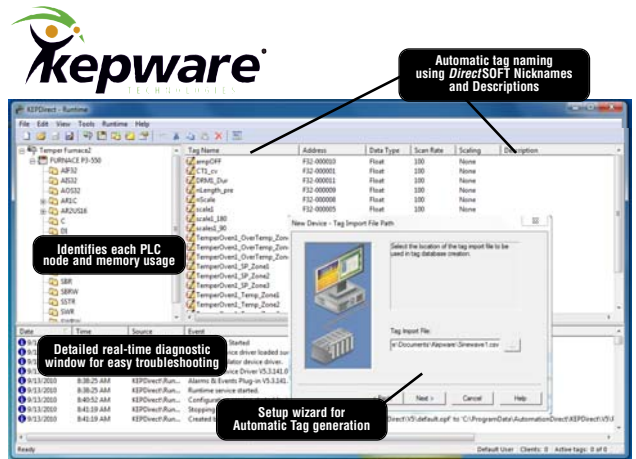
kepware
TECHNOLOGIES

Automatic tag naming using *Direct*SOFT Nicknames and Descriptions

KEPDirect - Runtime

File Edit View Tools Runtime Help

Temper Furnace2
FURNACE P3-550
AIF32
AIS32
AOS32
AR1C
AR2US16
C
DI
SBR
SBRW
SSTR
SWR

| Tag Name | Address | Data Type | Scan Rate | Scaling | Description |
|---|---|---|---|---|---|
| ampOFF | F32-000010 | Float | 100 | None | |
| CT1_cv | F32-000001 | Float | 100 | None | |
| DRMB_Dur | F32-000002 | Float | 100 | None | |
| nLength_pre | F32-000009 | Float | 100 | None | |
| nScale | F32-000008 | Float | 100 | None | |
| scale1 | F32-000005 | Float | 100 | None | |
| scale1_180 | | | | | |
| scale1_90 | | | | | |
| TemperOven1_OverTemp_Zon | | | | | |
| TemperOven1_OverTemp_Zon | | | | | |
| TemperOven1_OverTemp_Zon | | | | | |
| TemperOven1_SP_Zone1 | | | | | |
| TemperOven1_SP_Zone2 | | | | | |
| TemperOven1_SP_Zone3 | | | | | |
| TemperOven1_Temp_Zone1 | | | | | |
| TemperOven1_Temp_Zone2 | | | | | |

Identifies each PLC node and memory usage

New Device - Tag Import File Path

Select the location of the tag import file to be used in tag database creation.

Tag Import File:
s\Documents\Kepware\Sinewave1.csv

< Back Next > Cancel Help

| Date | Time | Source | Event |
|---|---|---|---|
| | | | Started |
| | | | vice driver loaded su |
| | | | lator device driver. |
| | | | vice Driver V5.3.141.0 |
| 9/13/2010 | 8:38:25 AM | KEPDirect\Run... | Alarms & Events Plug-in V5.3.141. |
| 9/13/2010 | 8:38:25 AM | KEPDirect\Run... | Runtime service started. |
| 9/13/2010 | 8:40:52 AM | KEPDirect\Run... | Configu |
| 9/13/2010 | 8:41:19 AM | KEPDirect\Run... | Stopping |
| 9/13/2010 | 8:41:19 AM | KEPDirect\Run... | Created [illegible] \V5\default.opf' to 'C:\ProgramData\AutomationDirect\KEPDirect\V5\ |

Detailed real-time diagnostic window for easy troubleshooting

Setup wizard for Automatic Tag generation

Ready Default User Clients: 0 Active tags: 0 of 0